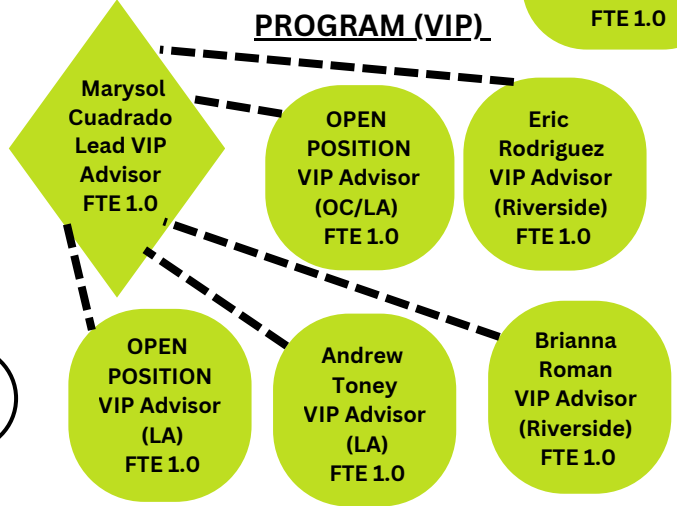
PROGRAM (VIP)

FTE 1.0

Marysol Cuadrado Lead VIP Advisor FTE 1.0

OPEN POSITION VIP Advisor (OC/LA) FTE 1.0

Eric Rodriguez VIP Advisor (Riverside) FTE 1.0

OPEN POSITION VIP Advisor (LA) FTE 1.0

Andrew Toney VIP Advisor (LA) FTE 1.0

Brianna Roman VIP Advisor (Riverside) FTE 1.0